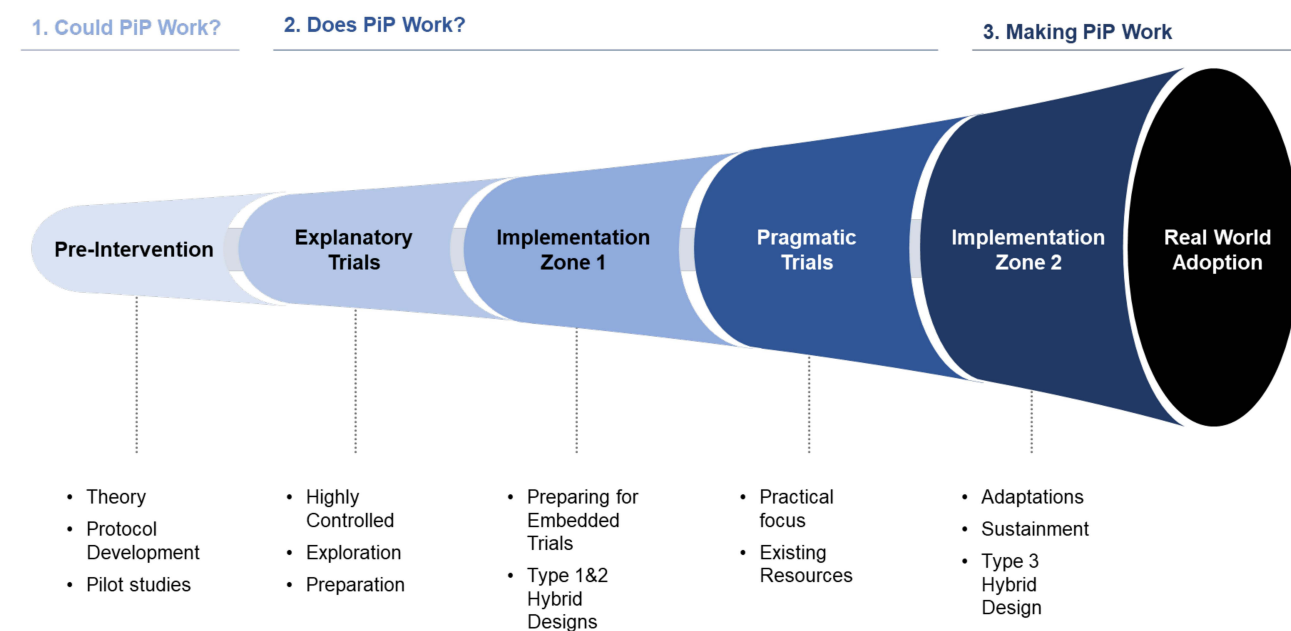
1. Could PiP Work?

2. Does PiP Work?

3. Making PiP Work

Pre-Intervention

Explanatory Trials

Implementation Zone 1

Pragmatic Trials

Implementation Zone 2

Real World Adoption

- Theory
- Protocol Development
- Pilot studies

- Highly Controlled
- Exploration
- Preparation

- Preparing for Embedded Trials
- Type 1&2 Hybrid Designs

- Practical focus
- Existing Resources

- Adaptations
- Sustainment
- Type 3 Hybrid Design